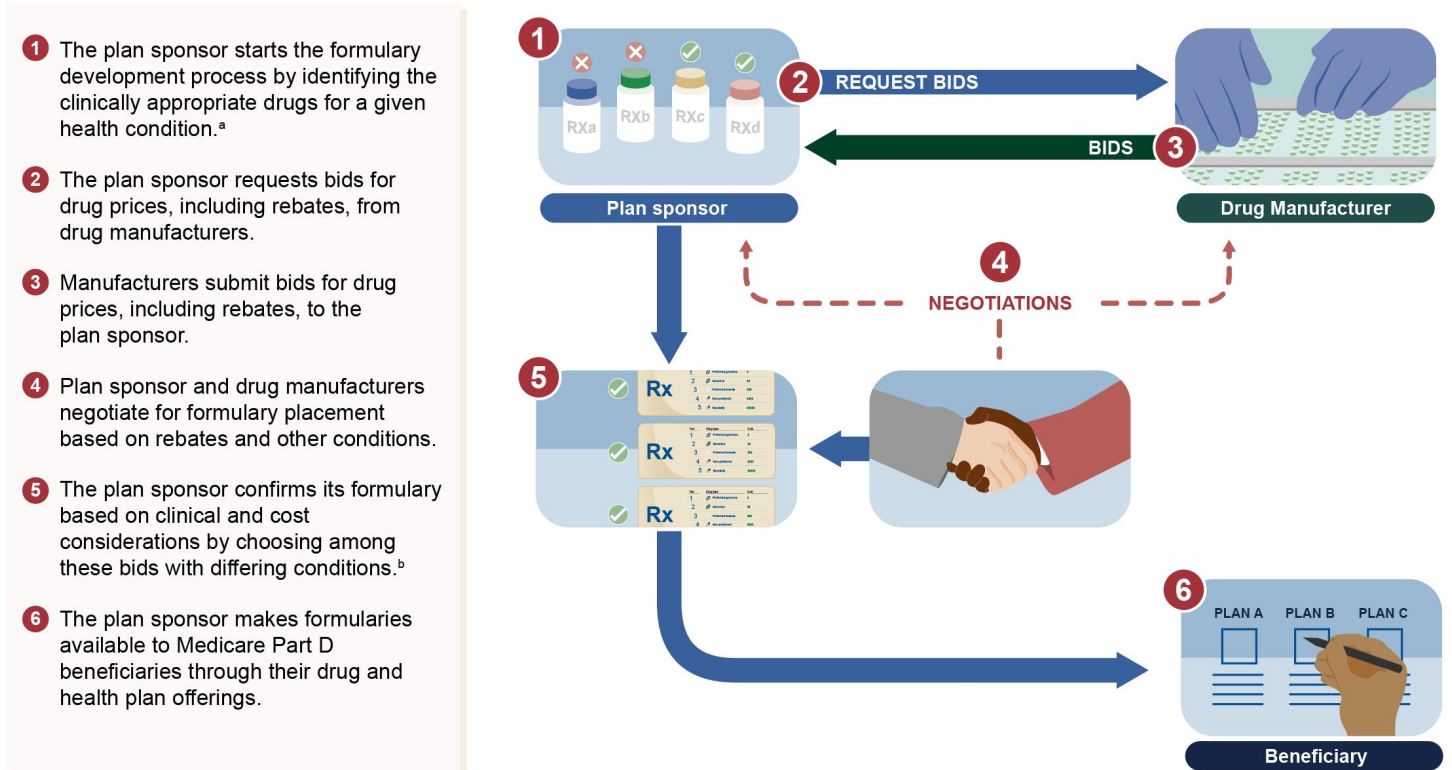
1 The plan sponsor starts the formulary development process by identifying the clinically appropriate drugs for a given health condition.ᵃ

2 The plan sponsor requests bids for drug prices, including rebates, from drug manufacturers.

3 Manufacturers submit bids for drug prices, including rebates, to the plan sponsor.

4 Plan sponsor and drug manufacturers negotiate for formulary placement based on rebates and other conditions.

5 The plan sponsor confirms its formulary based on clinical and cost considerations by choosing among these bids with differing conditions.ᵇ

6 The plan sponsor makes formularies available to Medicare Part D beneficiaries through their drug and health plan offerings.

1

RXa RXb RXc RXd

2 REQUEST BIDS

BIDS 3

Plan sponsor

Drug Manufacturer

4

NEGOTIATIONS

5

Rx

Rx

Rx

6

PLAN A PLAN B PLAN C

Beneficiary